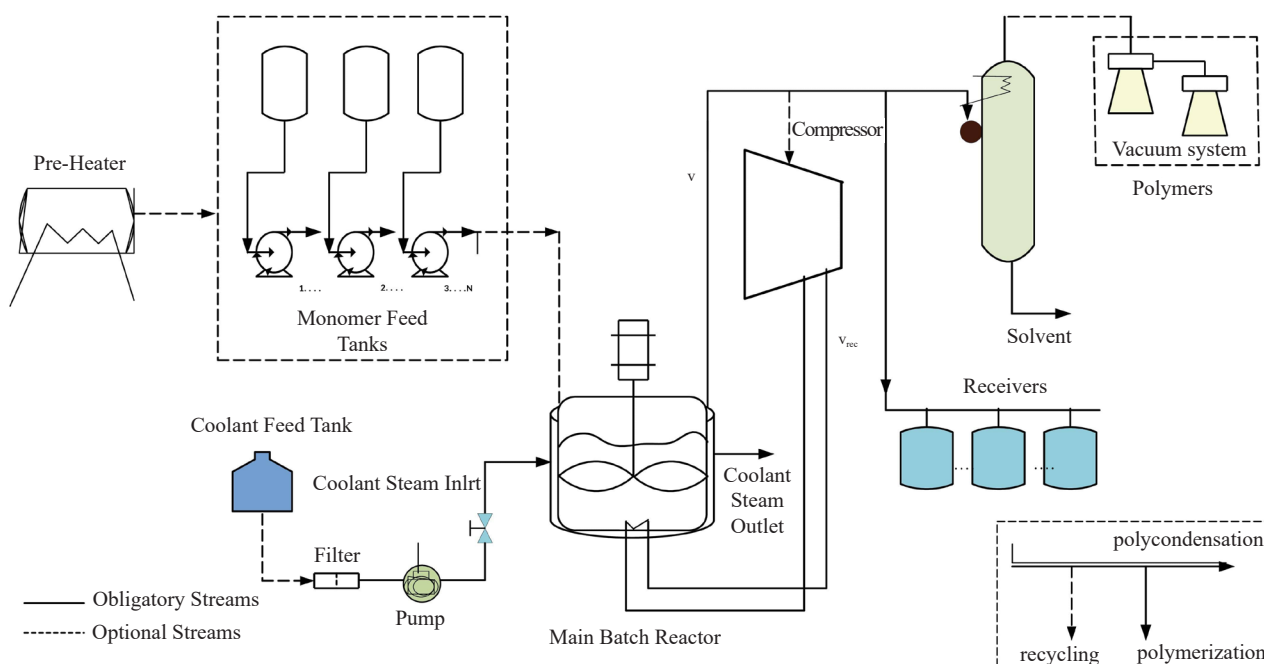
Pre-Heater

1....
2....
3....N

Monomer Feed Tanks

v

Compressor

Vacuum system

Polymers

Solvent

$v_{rec}$

Receivers

... ....

Coolant Feed Tank

Coolant Steam Inlrt

Coolant Steam Outlet

Filter

Pump

Obligatory Streams
Optional Streams

Main Batch Reactor

polycondensation

recycling
polymerization